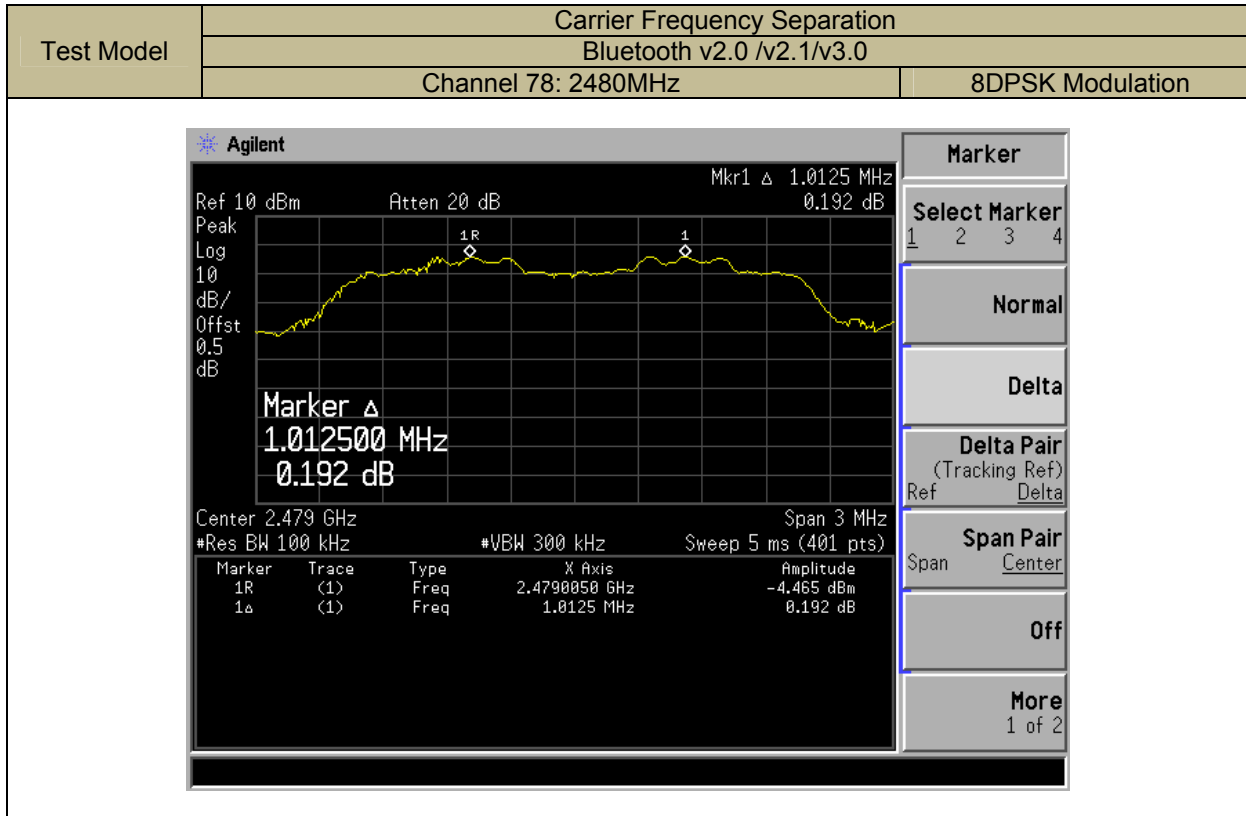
| Test Model | Carrier Frequency Separation | |
|---|---|---|
| | Bluetooth v2.0 /v2.1/v3.0 | |
| | Channel 78: 2480MHz | 8DPSK Modulation |

Agilent

Mkr1 Δ 1.0125 MHz
Ref 10 dBm Atten 20 dB 0.192 dB
Peak
Log
10
dB/
Offst
0.5
dB

1R
1

Marker Δ
1.012500 MHz
0.192 dB

Center 2.479 GHz Span 3 MHz
#Res BW 100 kHz #VBW 300 kHz Sweep 5 ms (401 pts)

| Marker | Trace | Type | X Axis | Amplitude |
|---|---|---|---|---|
| 1R | (1) | Freq | 2.4790050 GHz | -4.465 dBm |
| 1Δ | (1) | Freq | 1.0125 MHz | 0.192 dB |

Marker

Select Marker
1 2 3 4

Normal

Delta

Delta Pair
(Tracking Ref)
Ref Delta

Span Pair
Span Center

Off

More
1 of 2